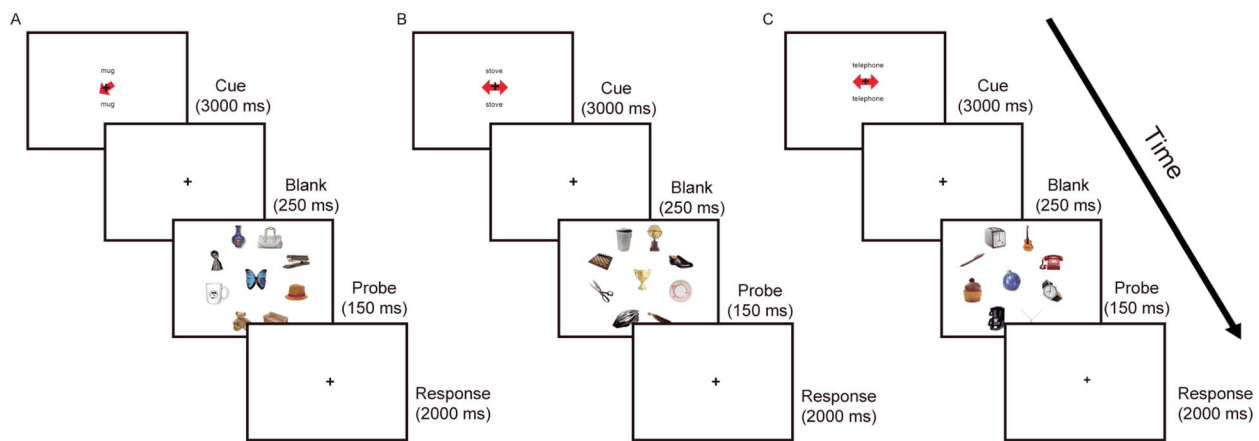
A

mug

mug

Cue
(3000 ms)

+

Blank
(250 ms)

Probe
(150 ms)

+

Response
(2000 ms)

B

stove

stove

Cue
(3000 ms)

+

Blank
(250 ms)

Probe
(150 ms)

+

Response
(2000 ms)

C

telephone

telephone

Cue
(3000 ms)

+

Blank
(250 ms)

Probe
(150 ms)

+

Response
(2000 ms)

Time